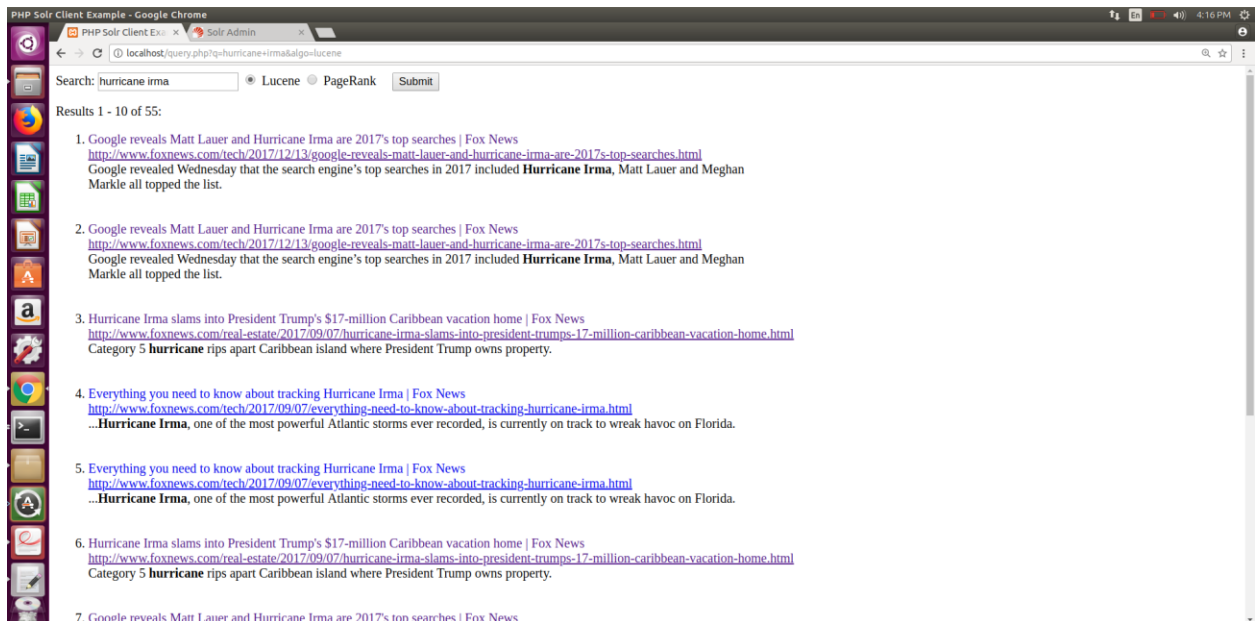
PHP Solr Client Example - Google Chrome

En 4:16 PM

PHP Solr Client Exa ×
Solr Admin ×

localhost/query.php?q=hurricane+irma&algo=lucene

Search: hurricane irma Lucene PageRank Submit

Results 1 - 10 of 55:

1. Google reveals Matt Lauer and Hurricane Irma are 2017's top searches | Fox News
http://www.foxnews.com/tech/2017/12/13/google-reveals-matt-lauer-and-hurricane-irma-are-2017s-top-searches.html
Google revealed Wednesday that the search engine’s top searches in 2017 included **Hurricane Irma**, Matt Lauer and Meghan Markle all topped the list.

2. Google reveals Matt Lauer and Hurricane Irma are 2017's top searches | Fox News
http://www.foxnews.com/tech/2017/12/13/google-reveals-matt-lauer-and-hurricane-irma-are-2017s-top-searches.html
Google revealed Wednesday that the search engine’s top searches in 2017 included **Hurricane Irma**, Matt Lauer and Meghan Markle all topped the list.

3. Hurricane Irma slams into President Trump's $17-million Caribbean vacation home | Fox News
http://www.foxnews.com/real-estate/2017/09/07/hurricane-irma-slams-into-president-trumps-17-million-caribbean-vacation-home.html
Category 5 **hurricane** rips apart Caribbean island where President Trump owns property.

4. Everything you need to know about tracking Hurricane Irma | Fox News
http://www.foxnews.com/tech/2017/09/07/everything-need-to-know-about-tracking-hurricane-irma.html
...**Hurricane Irma**, one of the most powerful Atlantic storms ever recorded, is currently on track to wreak havoc on Florida.

5. Everything you need to know about tracking Hurricane Irma | Fox News
http://www.foxnews.com/tech/2017/09/07/everything-need-to-know-about-tracking-hurricane-irma.html
...**Hurricane Irma**, one of the most powerful Atlantic storms ever recorded, is currently on track to wreak havoc on Florida.

6. Hurricane Irma slams into President Trump's $17-million Caribbean vacation home | Fox News
http://www.foxnews.com/real-estate/2017/09/07/hurricane-irma-slams-into-president-trumps-17-million-caribbean-vacation-home.html
Category 5 **hurricane** rips apart Caribbean island where President Trump owns property.

7. Google reveals Matt Lauer and Hurricane Irma are 2017's top searches | Fox News